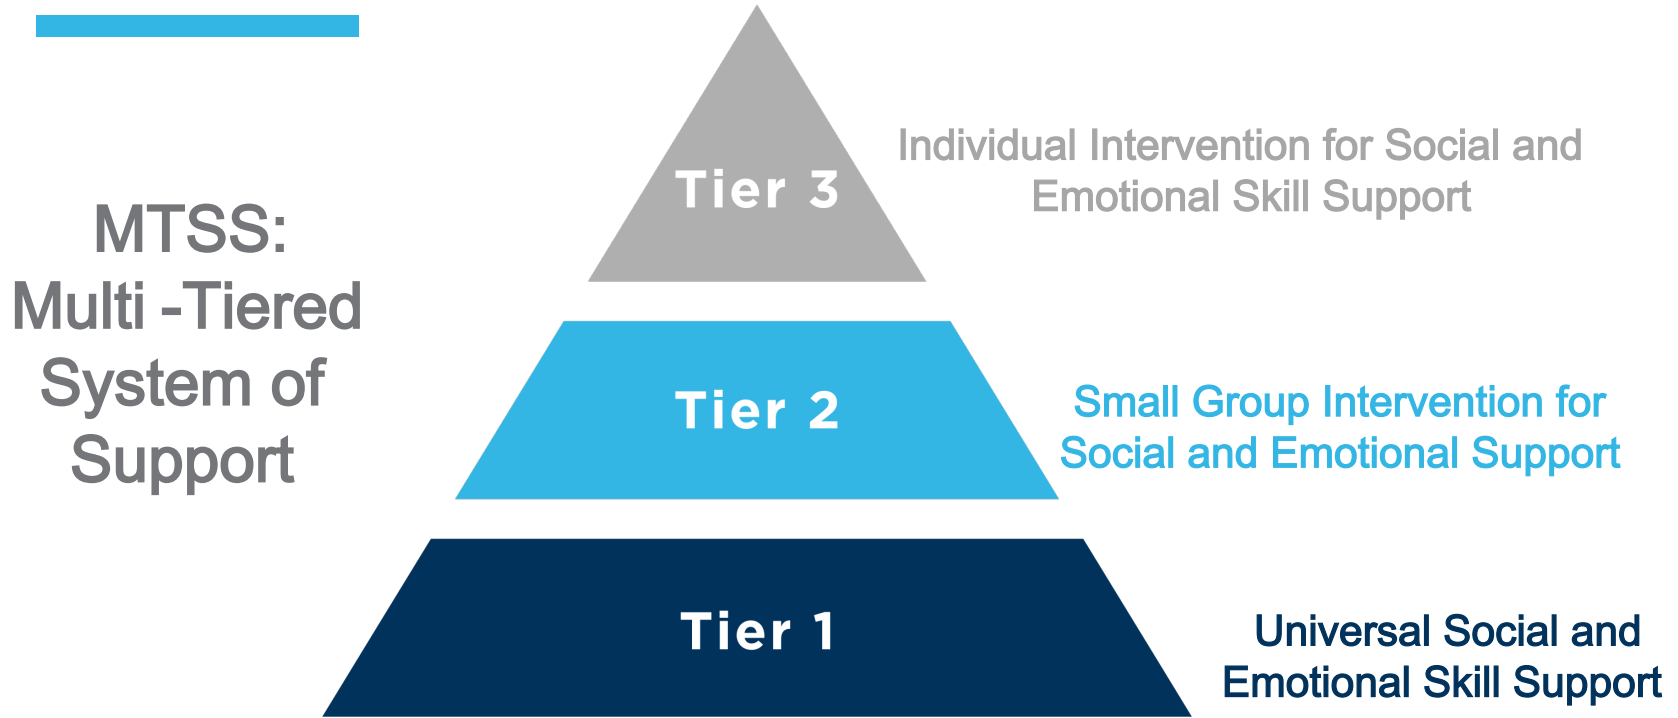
MTSS:
Multi -Tiered System of Support

Tier 3

Individual Intervention for Social and Emotional Skill Support

Tier 2

Small Group Intervention for Social and Emotional Support

Tier 1

Universal Social and Emotional Skill Support